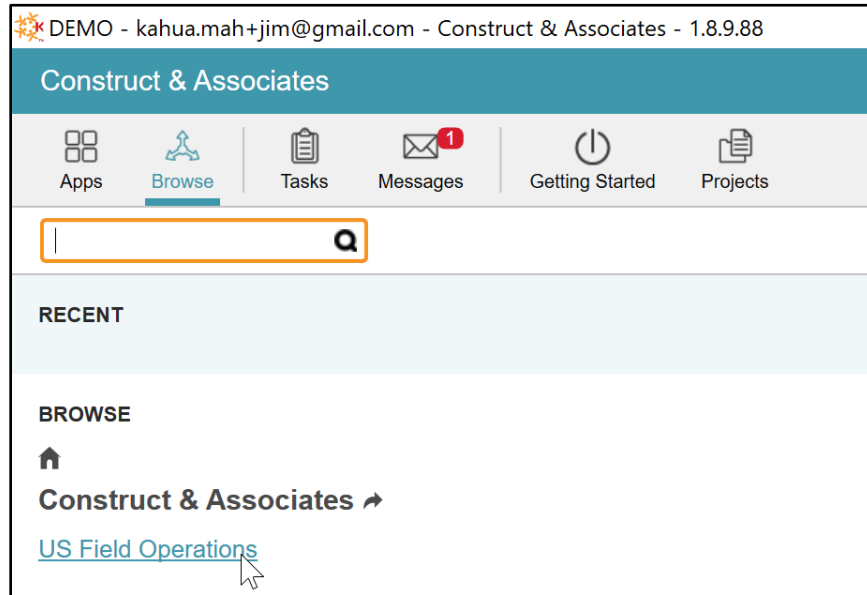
DEMO - kahua.mah+jim@gmail.com - Construct & Associates - 1.8.9.88

Construct & Associates

Apps Browse Tasks 1 Messages Getting Started Projects

RECENT

BROWSE

Construct & Associates

US Field Operations